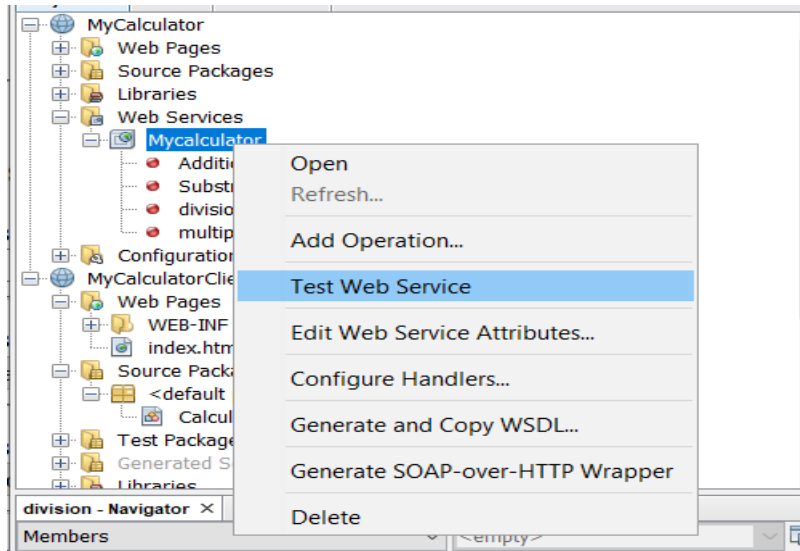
MyCalculator
Web Pages
Source Packages
Libraries
Web Services
Mycalculator
Additio
Substr
divisio
multip
Configuration
MyCalculatorClie
Web Pages
WEB-INF
index.htm
Source Packa
<default
Calcul
Test Package
Generated S
Libraries

Open
Refresh...
Add Operation...
Test Web Service
Edit Web Service Attributes...
Configure Handlers...
Generate and Copy WSDL...
Generate SOAP-over-HTTP Wrapper
Delete

division - Navigator ×
Members
<empty>